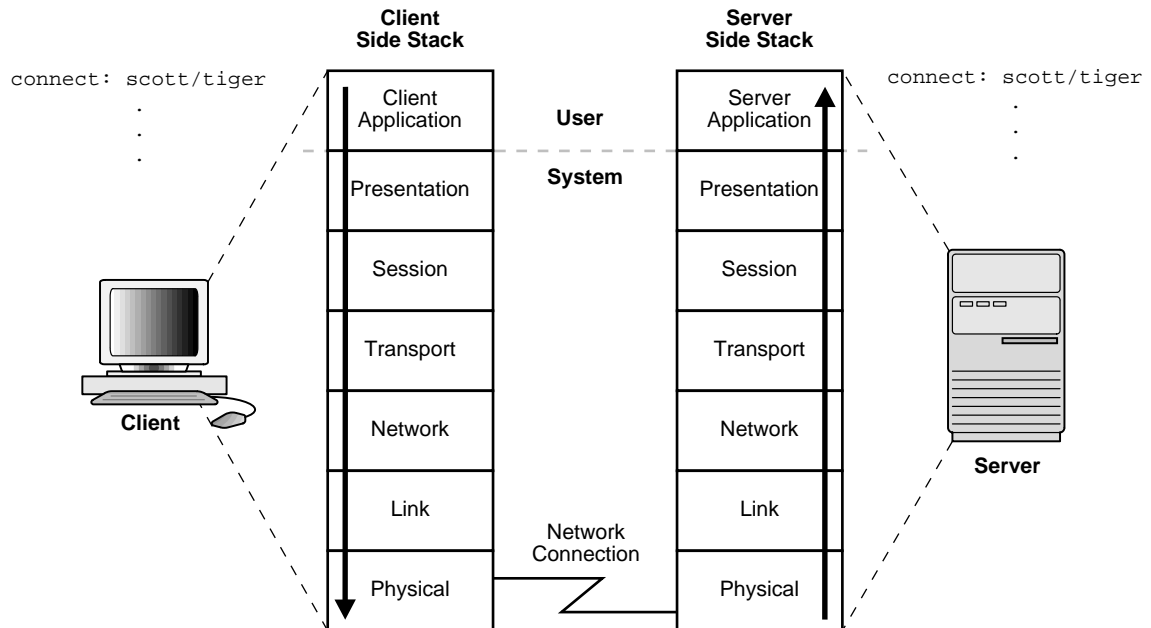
connect: scott/tiger
.
.
.

Client

Client Side Stack

Client Application

Presentation

Session

Transport

Network

Link

Physical

User

System

Network Connection

Server Side Stack

Server Application

Presentation

Session

Transport

Network

Link

Physical

connect: scott/tiger
.
.
.

Server